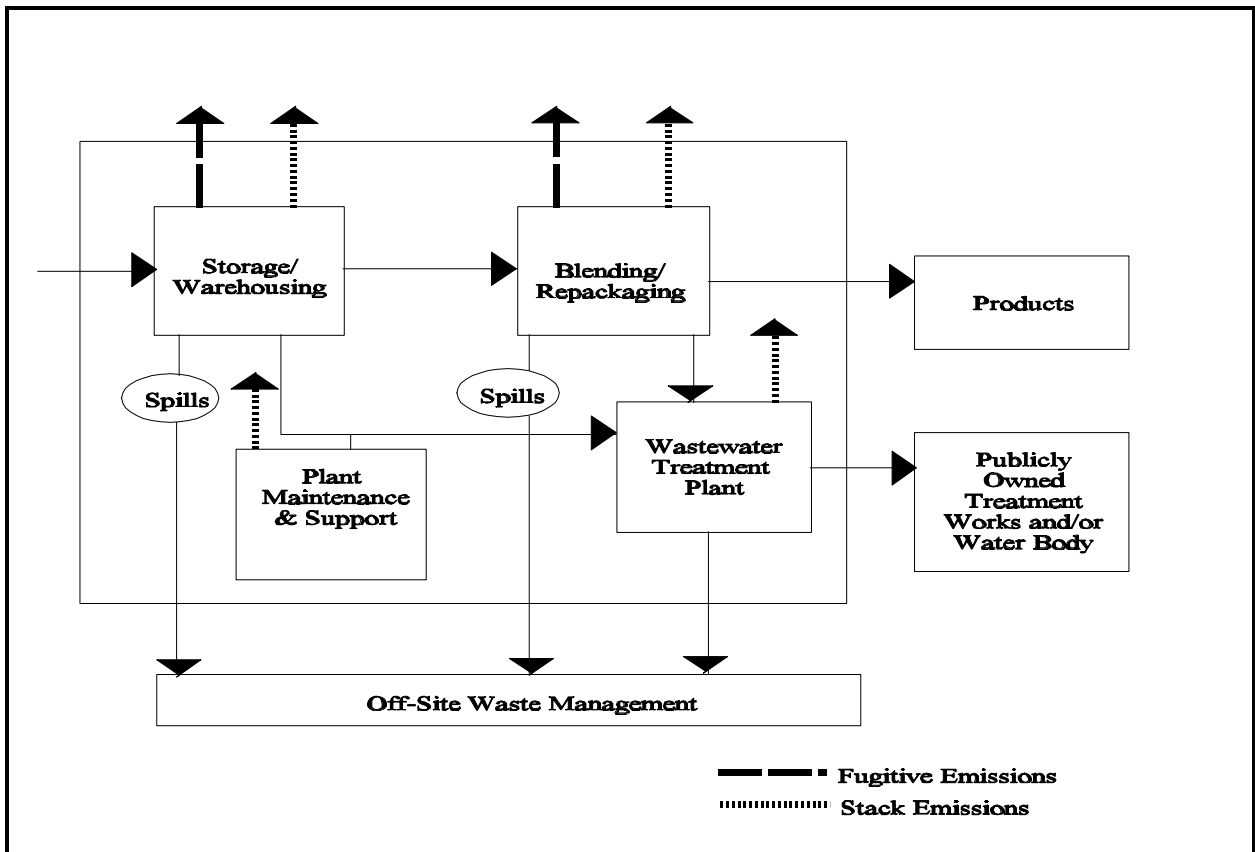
Storage/ Warehousing

Blending/ Repackaging

Products

Spills

Spills

Plant Maintenance & Support

Wastewater Treatment Plant

Publicly Owned Treatment Works and/or Water Body

Off-Site Waste Management

Fugitive Emissions

Stack Emissions